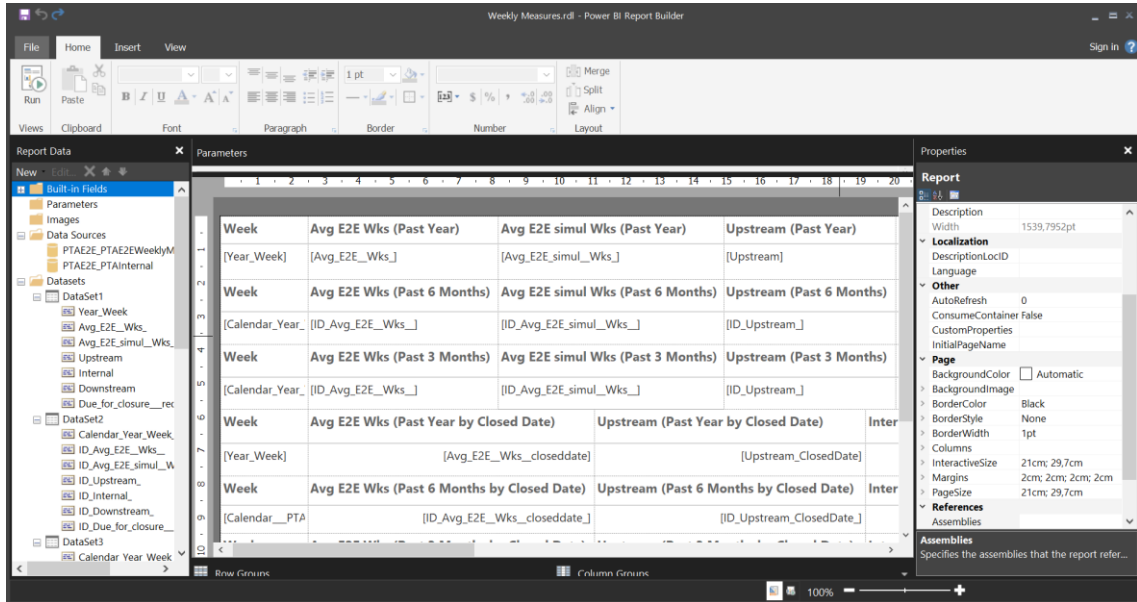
Weekly Measures.rdl - Power BI Report Builder

File Home Insert View

Sign in

Run Paste

1 pt

Merge
Split
Align

Views Clipboard Font Paragraph Border Number Layout

Report Data

New Edit...

Built-in Fields
Parameters
Images
Data Sources
PTAE2E_PTAE2EWeeklyM
PTAE2E_PTAInternal
Datasets
DataSet1
Year_Week
Avg_E2E_Wks_
Avg_E2E_simul_Wks_
Upstream
Internal
Downstream
Due_for_closure__rec
DataSet2
Calendar_Year_Week_
ID_Avg_E2E_Wks_
ID_Avg_E2E_simul_W
ID_Upstream_
ID_Internal_
ID_Downstream_
ID_Due_for_closure_
DataSet3
Calendar Year Week

Parameters

1 2 3 4 5 6 7 8 9 10 11 12 13 14 15 16 17 18 19 20

| Week | Avg E2E Wks (Past Year) | Avg E2E simul Wks (Past Year) | Upstream (Past Year) |
|---|---|---|---|
| [Year_Week] | [Avg_E2E__Wks_] | [Avg_E2E_simul__Wks_] | [Upstream] |
| Week | Avg E2E Wks (Past 6 Months) | Avg E2E simul Wks (Past 6 Months) | Upstream (Past 6 Months) |
| [Calendar_Year_ | [ID_Avg_E2E__Wks_] | [ID_Avg_E2E_simul__Wks_] | [ID_Upstream_] |
| Week | Avg E2E Wks (Past 3 Months) | Avg E2E simul Wks (Past 3 Months) | Upstream (Past 3 Months) |
| [Calendar_Year_ | [ID_Avg_E2E__Wks_] | [ID_Avg_E2E_simul__Wks_] | [ID_Upstream_] |

| Week | Avg E2E Wks (Past Year by Closed Date) | Upstream (Past Year by Closed Date) | Inter |
|---|---|---|---|
| [Year_Week] | [Avg_E2E__Wks__closeddate] | [Upstream_ClosedDate] | |
| Week | Avg E2E Wks (Past 6 Months by Closed Date) | Upstream (Past 6 Months by Closed Date) | Inter |
| [Calendar__PTA | [ID_Avg_E2E__Wks__closeddate_] | [ID_Upstream_ClosedDate_] | |

Row Groups
Column Groups

Properties

Report

Description
Width 1539,7952pt
Localization
DescriptionLocID
Language
Other
AutoRefresh 0
ConsumeContainer False
CustomProperties
InitialPageName
Page
BackgroundColor Automatic
BackgroundImage
BorderColor Black
BorderStyle None
BorderWidth 1pt
Columns
InteractiveSize 21cm; 29,7cm
Margins 2cm; 2cm; 2cm; 2cm
PageSize 21cm; 29,7cm
References
Assemblies

Assemblies
Specifies the assemblies that the report refer...

100%